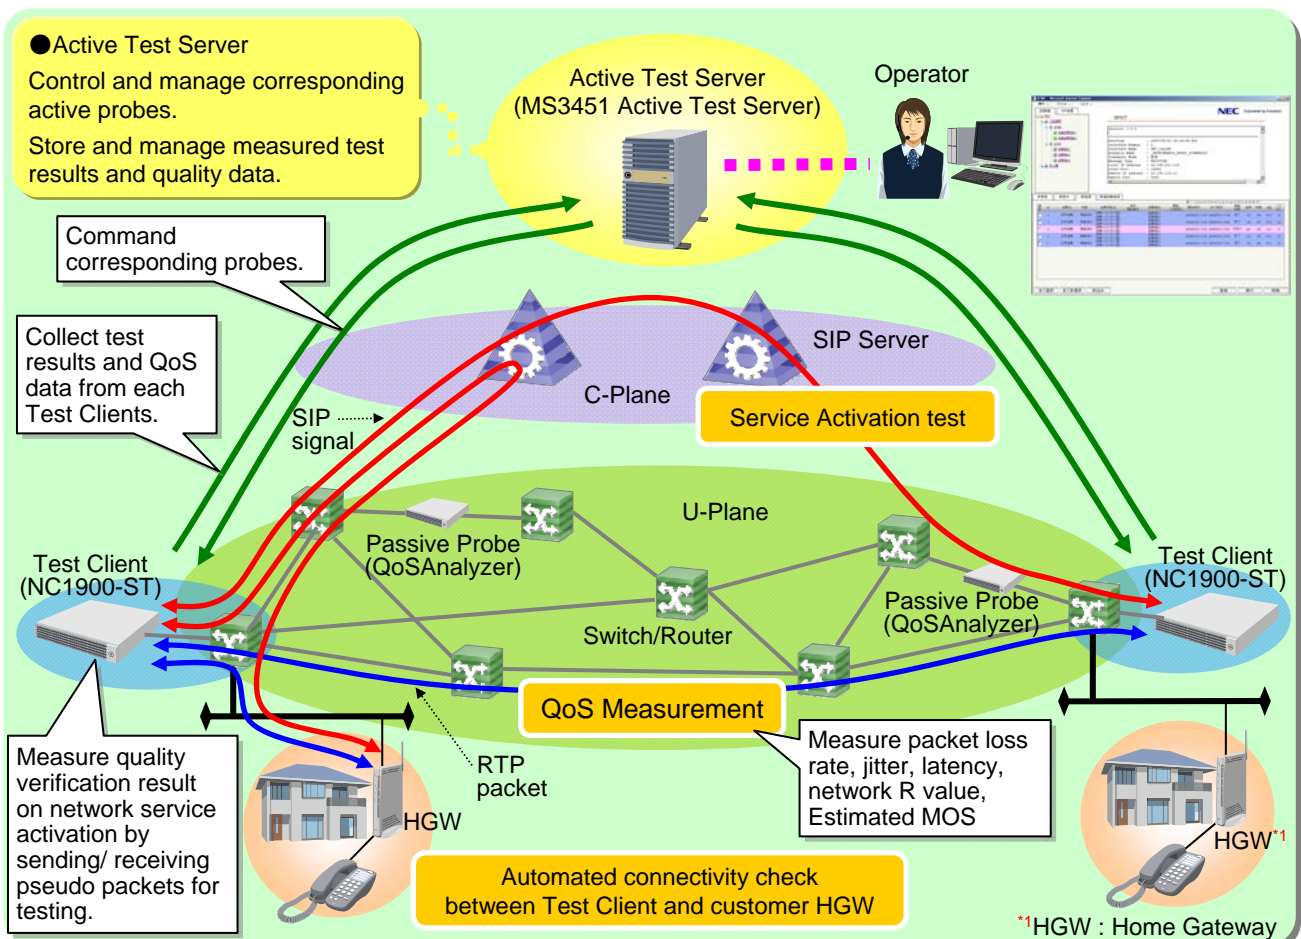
●Active Test Server

Control and manage corresponding active probes.

Store and manage measured test results and quality data.

Active Test Server
(MS3451 Active Test Server)

Operator

NEC

Command corresponding probes.

Collect test results and QoS data from each Test Clients.

SIP Server

C-Plane

Service Activation test

SIP signal

U-Plane

Passive Probe
(QoSAnalyzer)

Test Client
(NC1900-ST)

Test Client
(NC1900-ST)

Switch/Router

Passive Probe
(QoSAnalyzer)

QoS Measurement

RTP packet

Measure packet loss rate, jitter, latency, network R value, Estimated MOS

Measure quality verification result on network service activation by sending/ receiving pseudo packets for testing.

HGW

HGW$^{*1}$

Automated connectivity check between Test Client and customer HGW

$^{*1}$HGW : Home Gateway